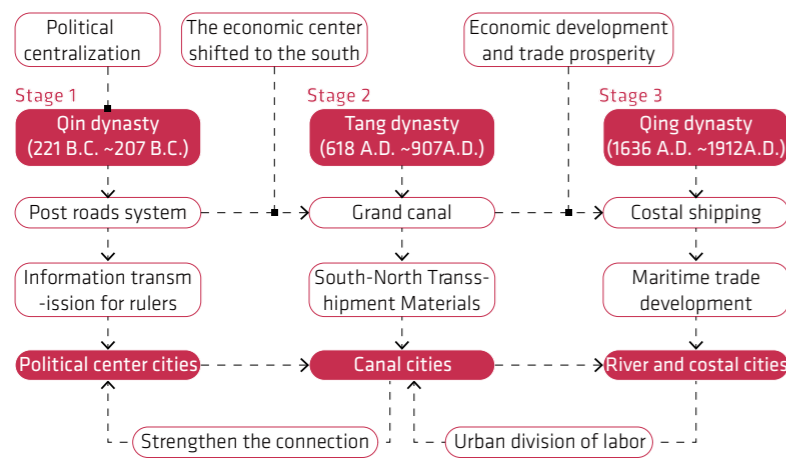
Political centralization

The economic center shifted to the south

Economic development and trade prosperity

Stage 1

Qin dynasty (221 B.C. ~207 B.C.)

Stage 2

Tang dynasty (618 A.D. ~907A.D.)

Stage 3

Qing dynasty (1636 A.D. ~1912A.D.)

Post roads system

Grand canal

Costal shipping

Information transm -ission for rulers

South-North Transs- hipment Materials

Maritime trade development

Political center cities

Canal cities

River and costal cities

Strengthen the connection

Urban division of labor